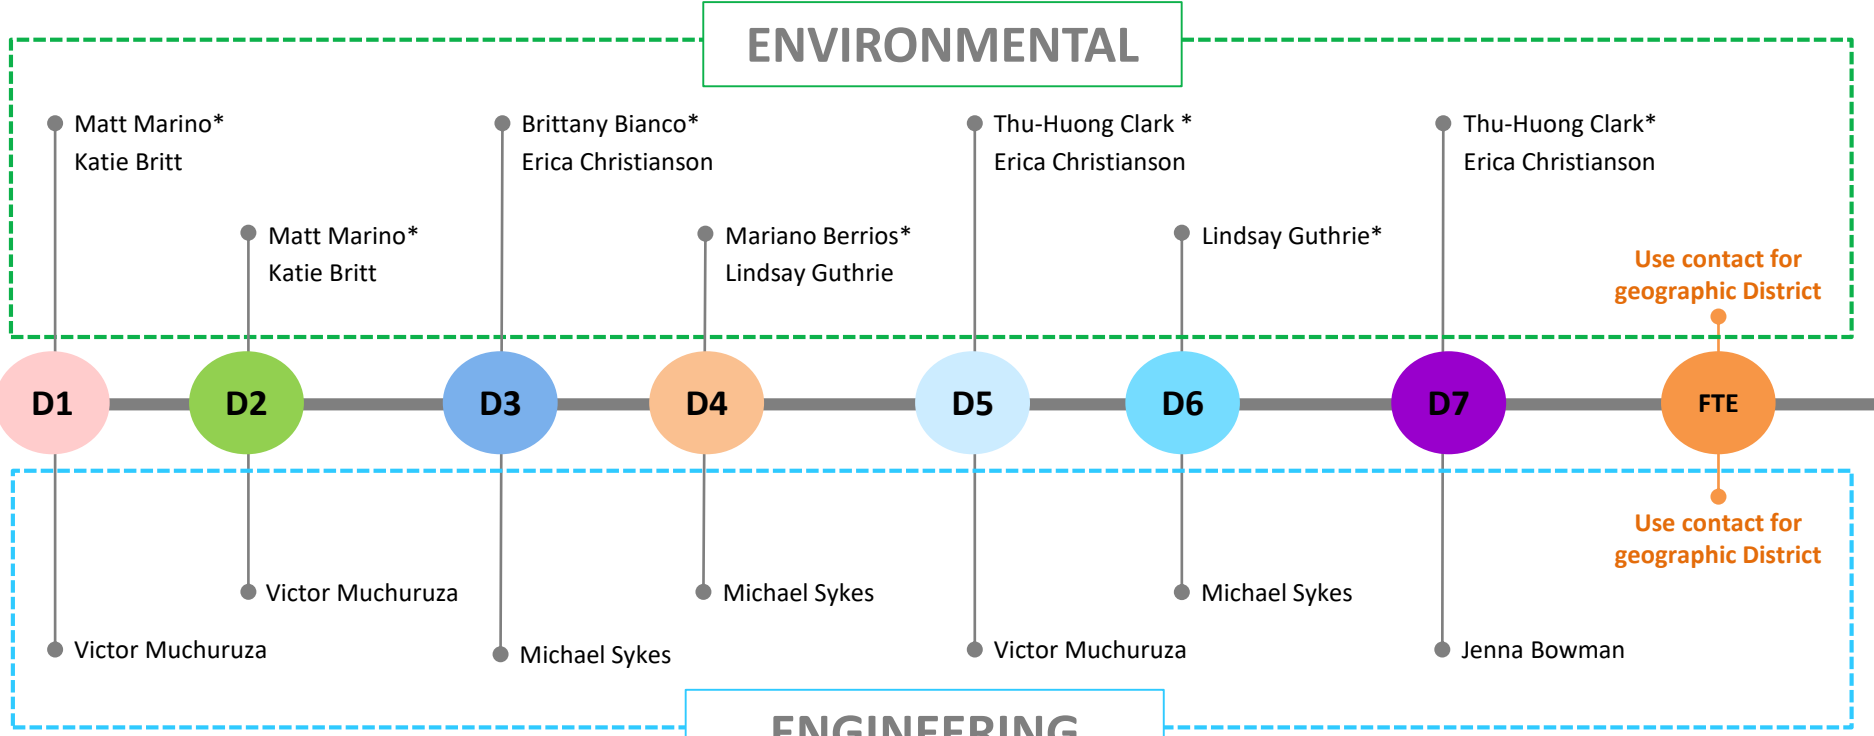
ENVIRONMENTAL

Matt Marino*
Katie Britt

Matt Marino*
Katie Britt

Brittany Bianco*
Erica Christianson

Mariano Berrios*
Lindsay Guthrie

Thu-Huong Clark *
Erica Christianson

Lindsay Guthrie*

Thu-Huong Clark*
Erica Christianson

Use contact for geographic District

D1 D2 D3 D4 D5 D6 D7 FTE

Use contact for geographic District

Victor Muchuruza

Victor Muchuruza

Michael Sykes

Michael Sykes

Victor Muchuruza

Michael Sykes

Jenna Bowman

ENGINEERING